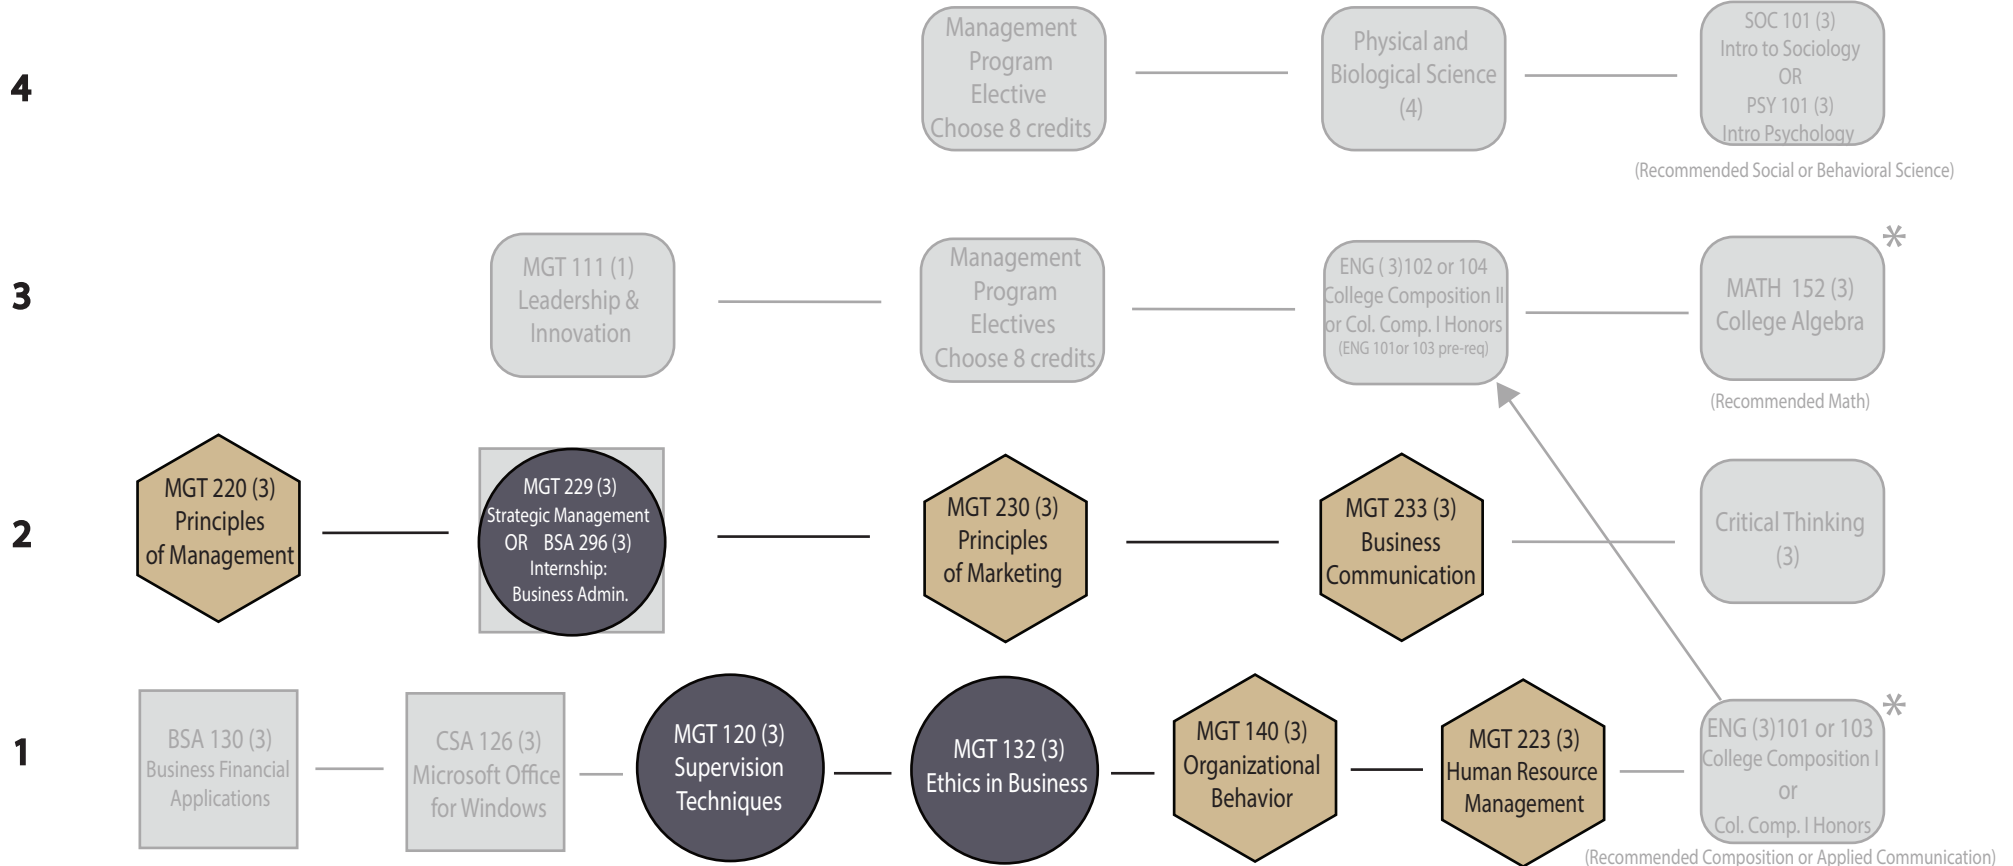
4

Management Program Elective Choose 8 credits

Physical and Biological Science (4)

SOC 101 (3) Intro to Sociology OR PSY 101 (3) Intro Psychology

(Recommended Social or Behavioral Science)

3

MGT 111 (1) Leadership & Innovation

Management Program Electives Choose 8 credits

ENG ( 3)102 or 104 College Composition II or Col. Comp. I Honors (ENG 101or 103 pre-req)

*

MATH 152 (3) College Algebra

(Recommended Math)

2

MGT 220 (3) Principles of Management

MGT 229 (3) Strategic Management OR BSA 296 (3) Internship: Business Admin.

MGT 230 (3) Principles of Marketing

MGT 233 (3) Business Communication

Critical Thinking (3)

1

BSA 130 (3) Business Financial Applications

CSA 126 (3) Microsoft Office for Windows

MGT 120 (3) Supervision Techniques

MGT 132 (3) Ethics in Business

MGT 140 (3) Organizational Behavior

MGT 223 (3) Human Resource Management

*

ENG (3)101 or 103 College Composition I or Col. Comp. I Honors

(Recommended Composition or Applied Communication)